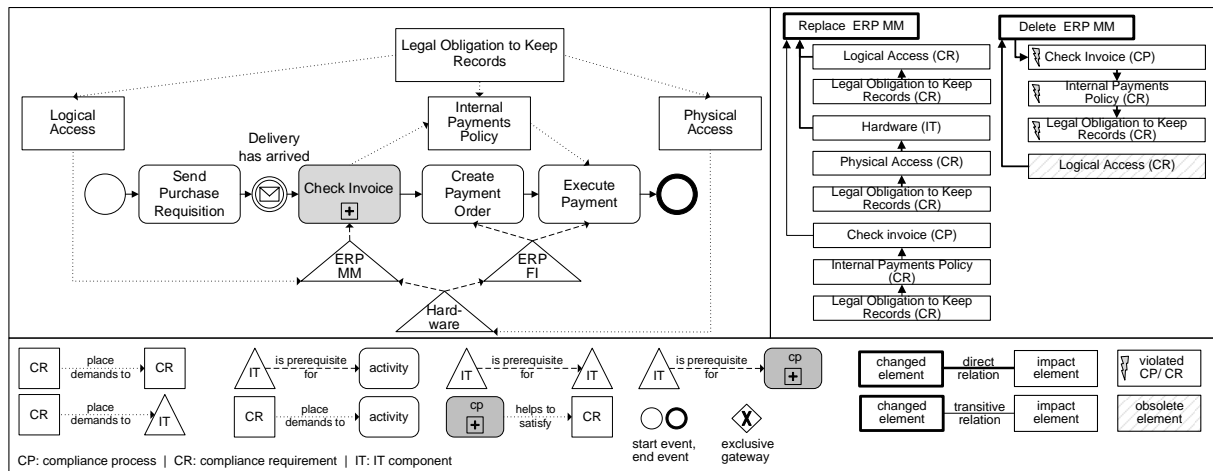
Legal Obligation to Keep Records

Logical Access

Internal Payments Policy

Physical Access

Delivery has arrived

Send Purchase Requisition

Check Invoice

Create Payment Order

Execute Payment

ERP MM

ERP FI

Hard-ware

Replace ERP MM

Logical Access (CR)

Legal Obligation to Keep Records (CR)

Hardware (IT)

Physical Access (CR)

Legal Obligation to Keep Records (CR)

Check invoice (CP)

Internal Payments Policy (CR)

Legal Obligation to Keep Records (CR)

Delete ERP MM

Check Invoice (CP)

Internal Payments Policy (CR)

Legal Obligation to Keep Records (CR)

Logical Access (CR)

CR place demands to CR

CR place demands to IT

IT is prerequisite for activity

CR place demands to activity

IT is prerequisite for IT

cp helps to satisfy CR

IT is prerequisite for cp

start event, end event

exclusive gateway

changed element direct relation impact element

changed element transitive relation impact element

violated CP/ CR

obsolete element

CP: compliance process | CR: compliance requirement | IT: IT component